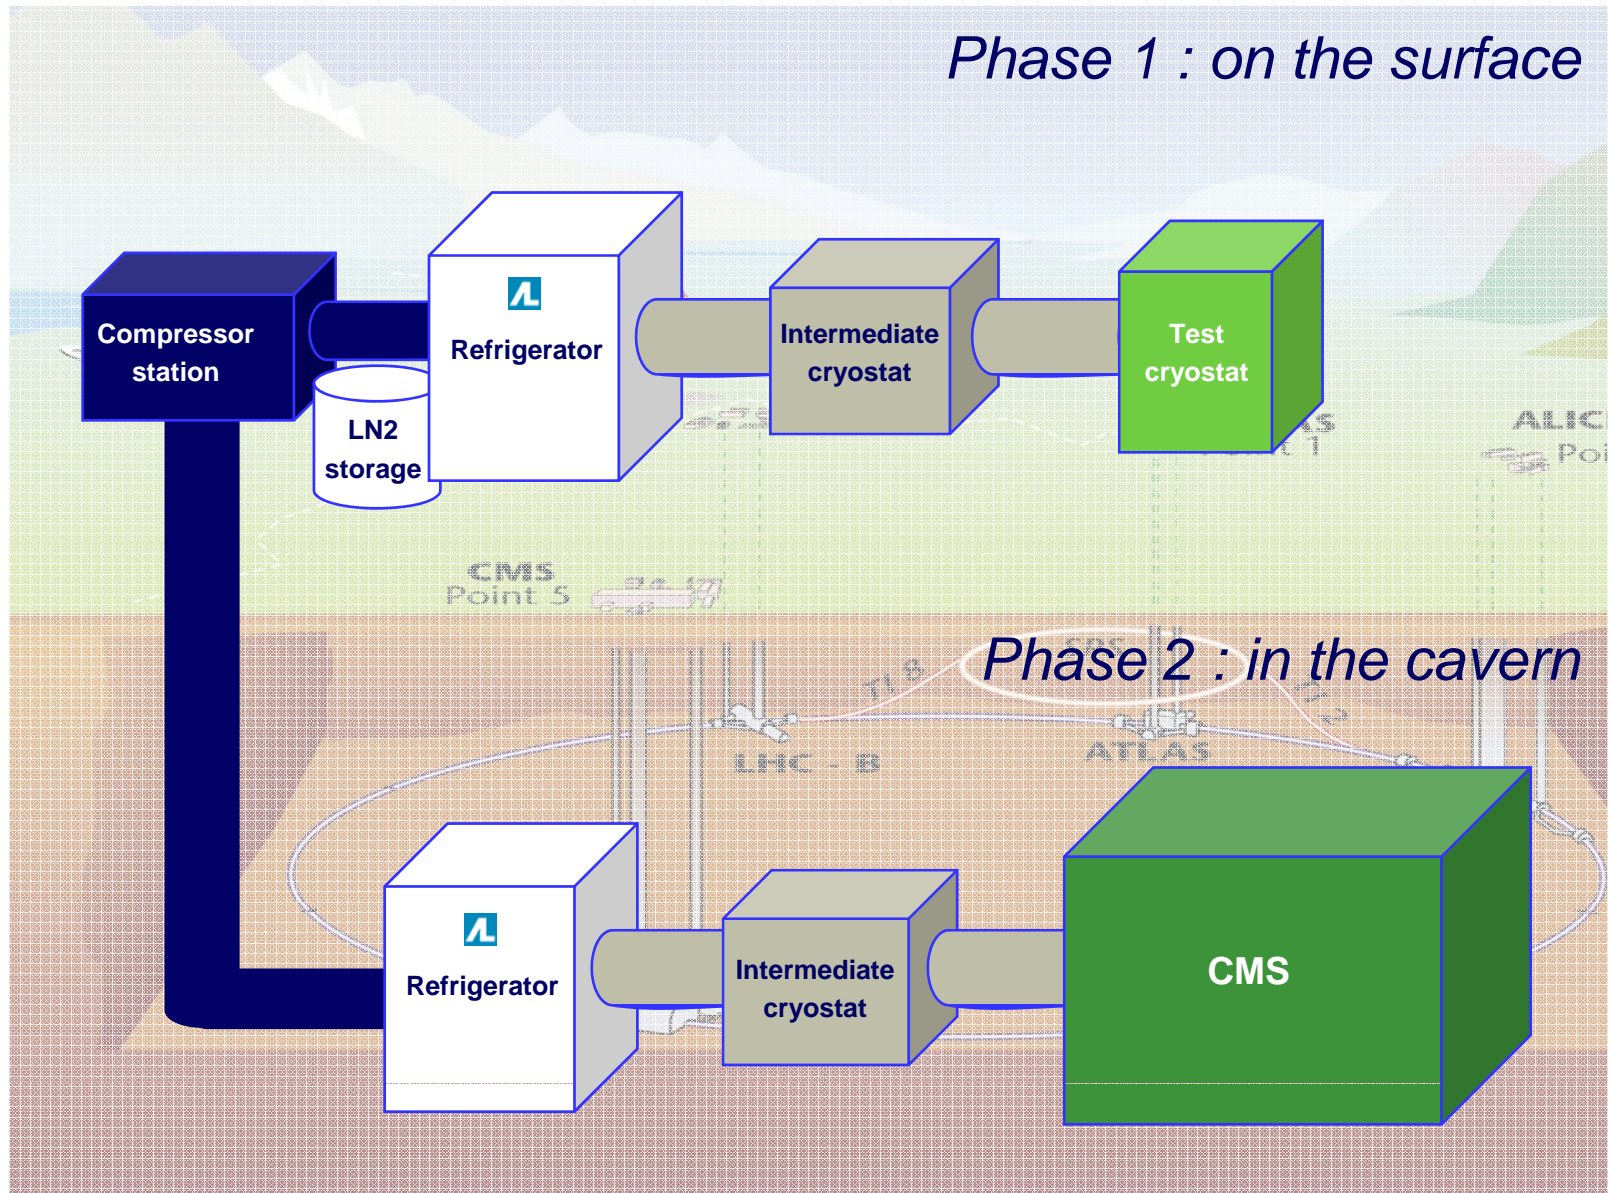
Phase 1 : on the surface

Compressor station

Refrigerator

LN2 storage

Intermediate cryostat

Test cryostat

CMS Point 5

ALIC Poi

Phase 2 : in the cavern

LHC - B

ATLAS

Refrigerator

Intermediate cryostat

CMS